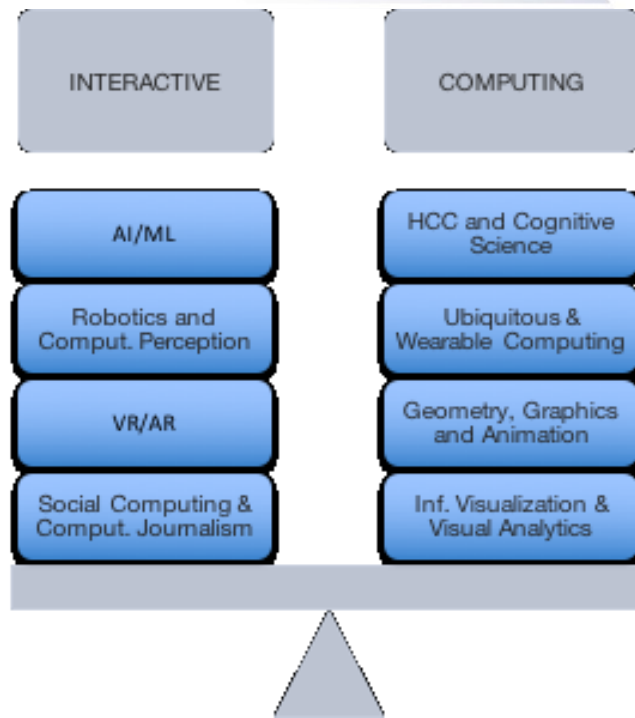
INTERACTIVE

COMPUTING

AI/ML

Robotics and Comput. Perception

VR/AR

Social Computing & Comput. Journalism

HCC and Cognitive Science

Ubiquitous & Wearable Computing

Geometry, Graphics and Animation

Inf. Visualization & Visual Analytics